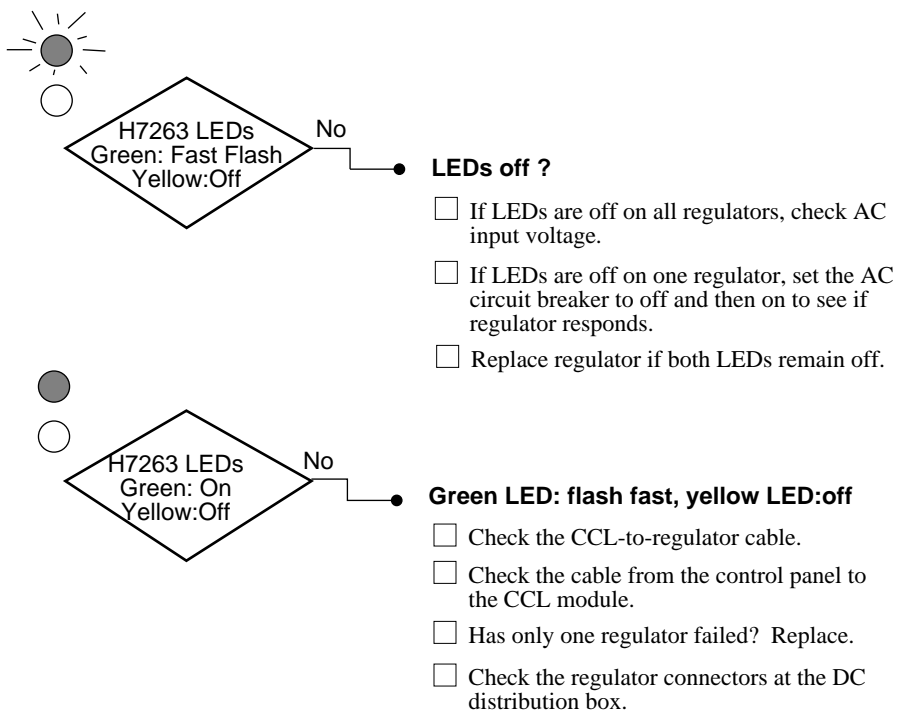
H7263 LEDs
Green: Fast Flash
Yellow:Off

No

**LEDs off ?**

☐ If LEDs are off on all regulators, check AC input voltage.

☐ If LEDs are off on one regulator, set the AC circuit breaker to off and then on to see if regulator responds.

☐ Replace regulator if both LEDs remain off.

H7263 LEDs
Green: On
Yellow:Off

No

**Green LED: flash fast, yellow LED:off**

☐ Check the CCL-to-regulator cable.

☐ Check the cable from the control panel to the CCL module.

☐ Has only one regulator failed? Replace.

☐ Check the regulator connectors at the DC distribution box.